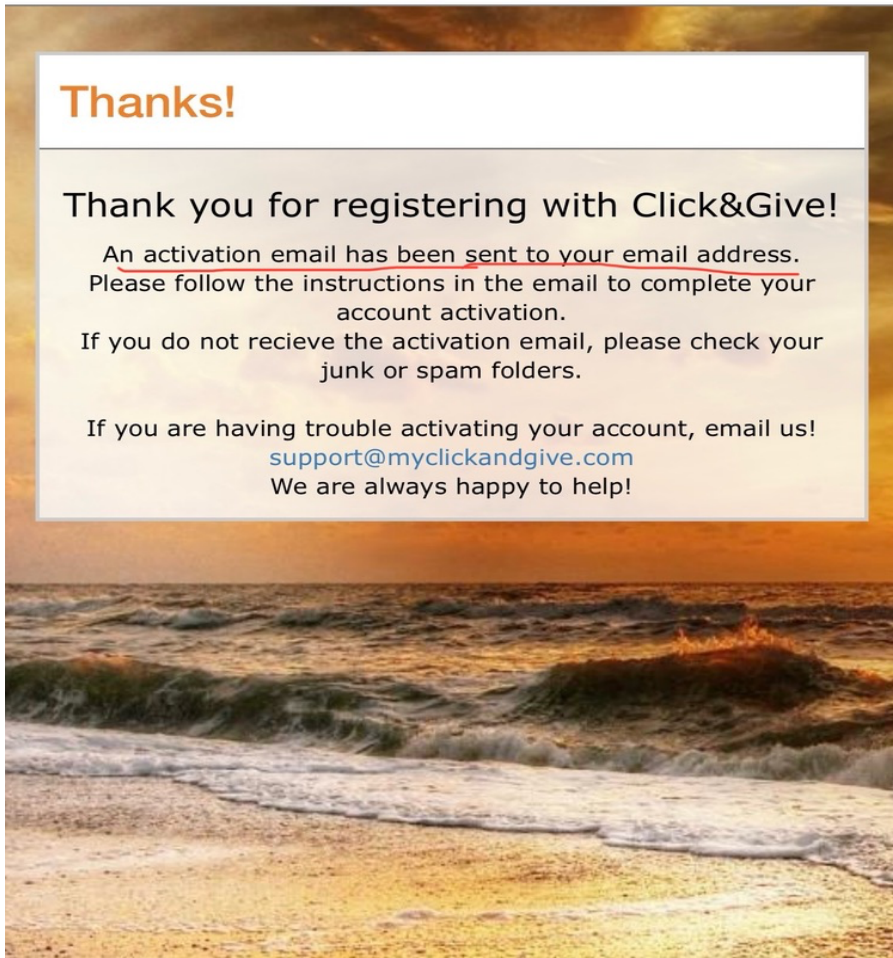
Thanks!

Thank you for registering with Click&Give!

An activation email has been sent to your email address. Please follow the instructions in the email to complete your account activation.
If you do not recieve the activation email, please check your junk or spam folders.

If you are having trouble activating your account, email us!
support@myclickandgive.com
We are always happy to help!